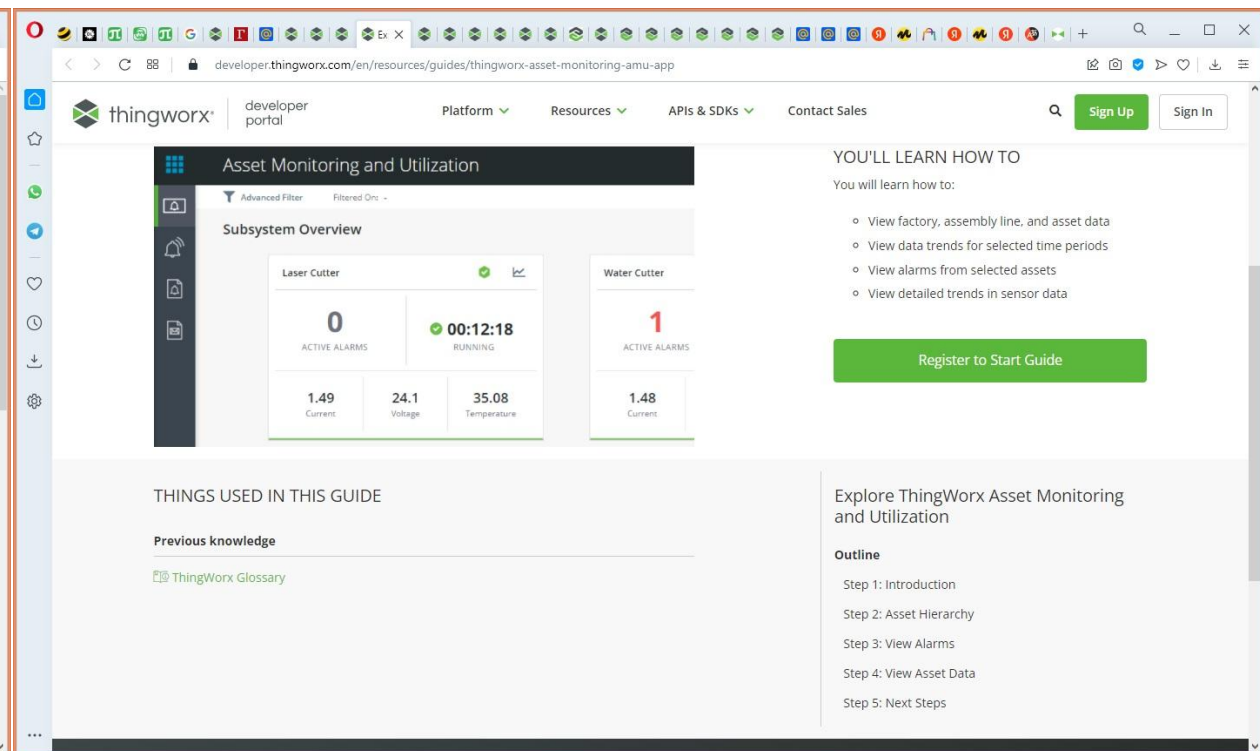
Ex

developer.thingworx.com/en/resources/guides/thingworx-asset-monitoring-amu-app

thingworx developer portal

Platform Resources APIs & SDKs Contact Sales

Sign Up Sign In

Asset Monitoring and Utilization

Advanced Filter Filtered On: -

Subsystem Overview

Laser Cutter

0
ACTIVE ALARMS

00:12:18
RUNNING

1.49
Current

24.1
Voltage

35.08
Temperature

Water Cutter

1
ACTIVE ALARMS

1.48
Current

YOU'LL LEARN HOW TO

You will learn how to:

- View factory, assembly line, and asset data
- View data trends for selected time periods
- View alarms from selected assets
- View detailed trends in sensor data

Register to Start Guide

THINGS USED IN THIS GUIDE

Previous knowledge

ThingWorx Glossary

Explore ThingWorx Asset Monitoring and Utilization

Outline

Step 1: Introduction

Step 2: Asset Hierarchy

Step 3: View Alarms

Step 4: View Asset Data

Step 5: Next Steps